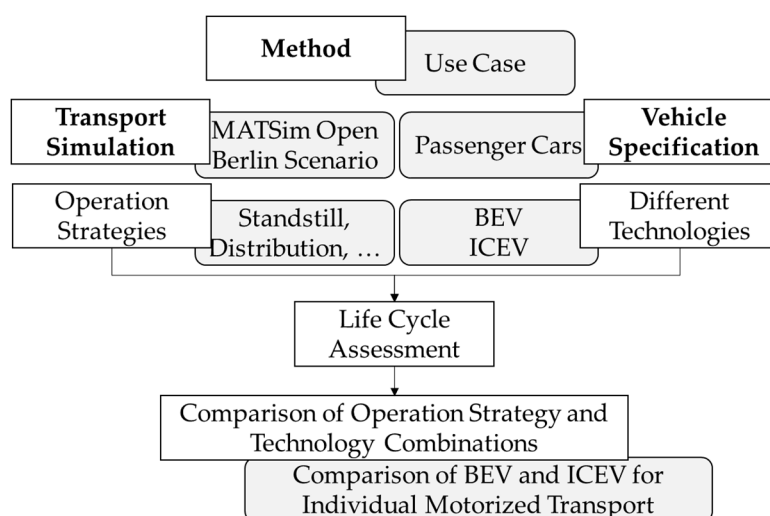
**Method**

Use Case

**Transport Simulation**

MATSim Open Berlin Scenario

Passenger Cars

**Vehicle Specification**

Operation Strategies

Standstill, Distribution, …

BEV ICEV

Different Technologies

Life Cycle Assessment

Comparison of Operation Strategy and Technology Combinations

Comparison of BEV and ICEV for Individual Motorized Transport